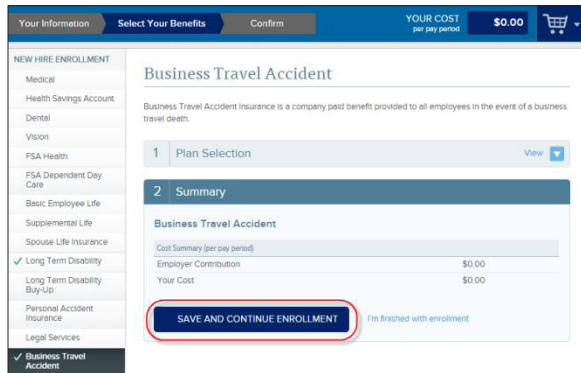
Your Information
Select Your Benefits
Confirm
YOUR COST
per pay period
$0.00

NEW HIRE ENROLLMENT
Medical
Health Savings Account
Dental
Vision
FSA Health
FSA Dependent Day Care
Basic Employee Life
Supplemental Life
Spouse Life Insurance
✓ Long Term Disability
Long Term Disability Buy-Up
Personal Accident Insurance
Legal Services
✓ Business Travel Accident

Business Travel Accident

Business Travel Accident Insurance is a company paid benefit provided to all employees in the event of a business travel death.

1 Plan Selection
View

2 Summary

Business Travel Accident

| Cost Summary (per pay period) | |
|---|---|
| Employer Contribution | $0.00 |
| Your Cost | $0.00 |

SAVE AND CONTINUE ENROLLMENT
I'm finished with enrollment